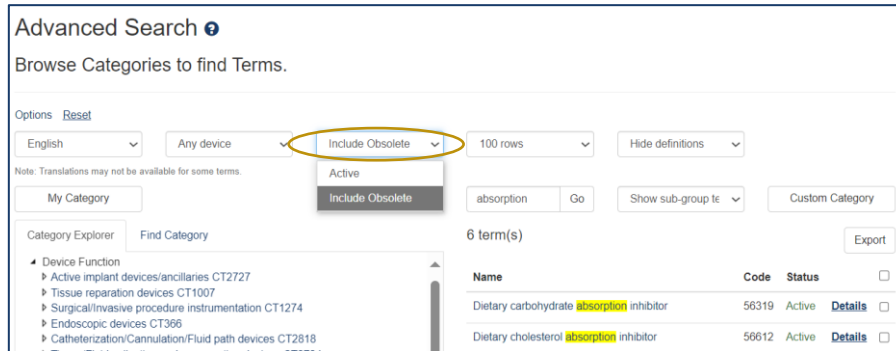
Advanced Search ❓

Browse Categories to find Terms.

Options Reset

English
Any device
Include Obsolete
100 rows
Hide definitions

Note: Translations may not be available for some terms.

Active
Include Obsolete

My Category

absorption
Go
Show sub-group te
Custom Category

Category Explorer
Find Category

6 term(s)

Export

◢ Device Function
▸ Active implant devices/ancillaries CT2727
▸ Tissue reparation devices CT1007
▸ Surgical/Invasive procedure instrumentation CT1274
▸ Endoscopic devices CT366
▸ Catheterization/Cannulation/Fluid path devices CT2818

| Name | Code | Status | | |
|---|---|---|---|---|
| Dietary carbohydrate absorption inhibitor | 56319 | Active | Details | ☐ |
| Dietary cholesterol absorption inhibitor | 56612 | Active | Details | ☐ |